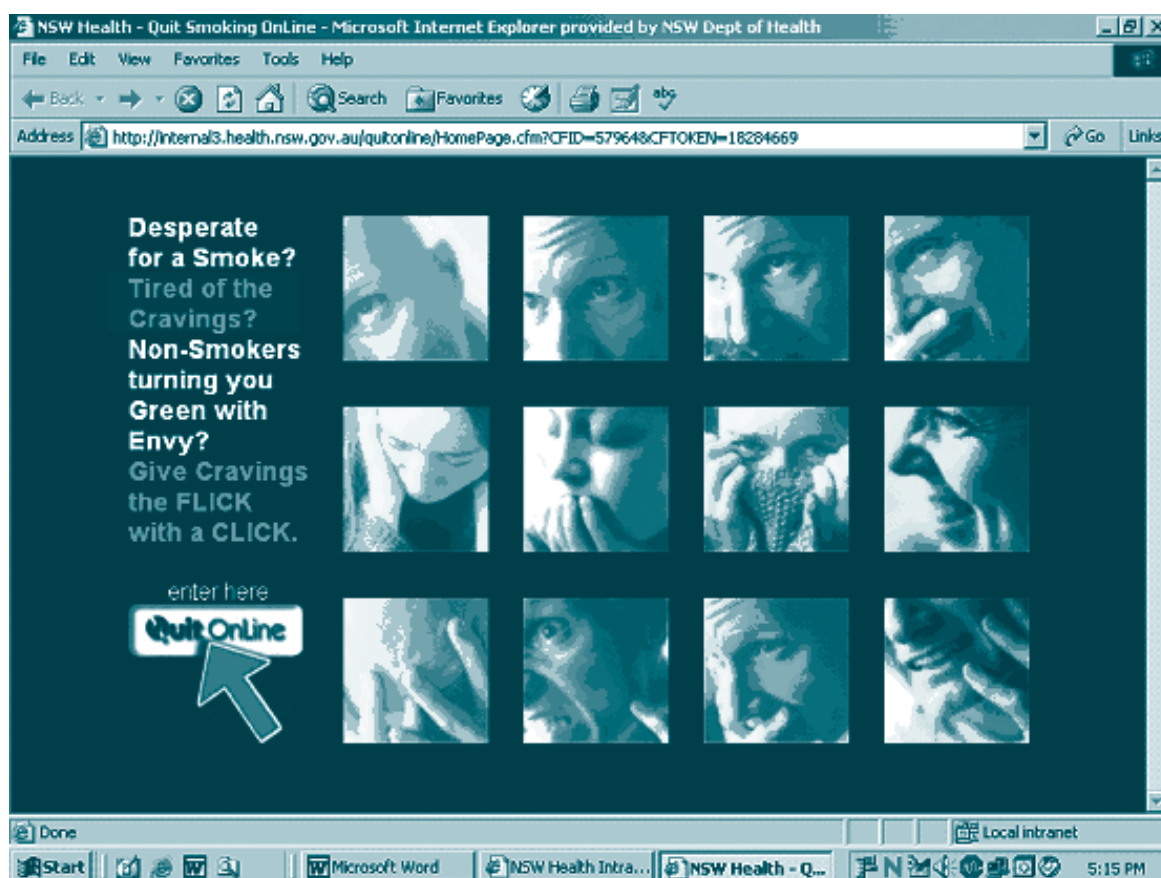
NSW Health - Quit Smoking OnLine - Microsoft Internet Explorer provided by NSW Dept of Health

File Edit View Favorites Tools Help

Back Search Favorites

Address http://internal3.health.nsw.gov.au/quitonline/HomePage.cfm?CFID=579648&CFTOKEN=18284669 Go Links

Desperate for a Smoke?
Tired of the Cravings?
Non-Smokers turning you Green with Envy?
Give Cravings the FLICK with a CLICK.

enter here

Quit OnLine

Done

Local intranet

Start Microsoft Word NSW Health Intra... NSW Health - Q... 5:15 PM